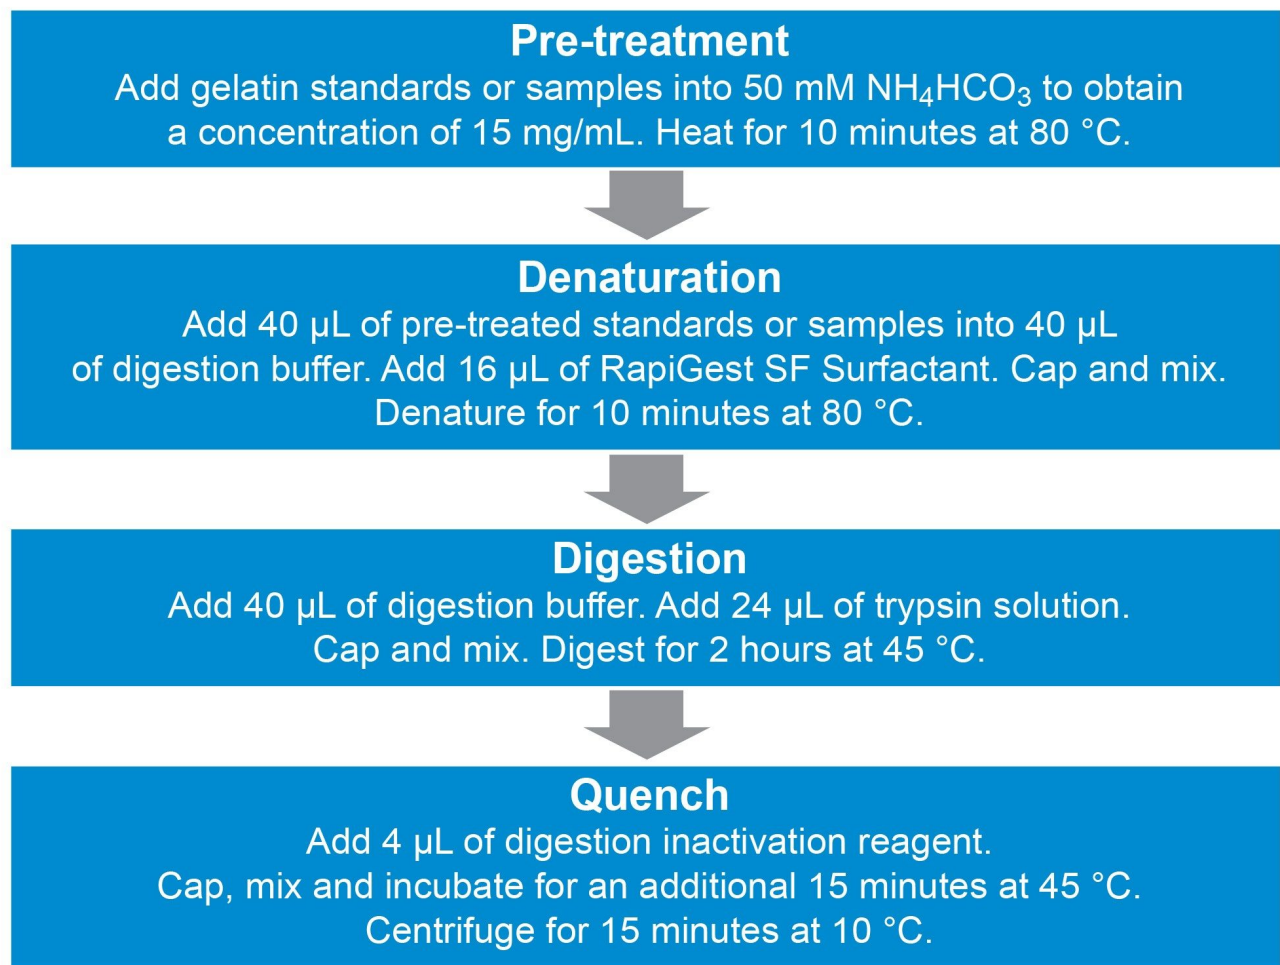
Pre-treatment
Add gelatin standards or samples into 50 mM $NH_4HCO_3$ to obtain a concentration of 15 mg/mL. Heat for 10 minutes at 80 °C.

Denaturation
Add 40 µL of pre-treated standards or samples into 40 µL of digestion buffer. Add 16 µL of RapiGest SF Surfactant. Cap and mix. Denature for 10 minutes at 80 °C.

Digestion
Add 40 µL of digestion buffer. Add 24 µL of trypsin solution. Cap and mix. Digest for 2 hours at 45 °C.

Quench
Add 4 µL of digestion inactivation reagent. Cap, mix and incubate for an additional 15 minutes at 45 °C. Centrifuge for 15 minutes at 10 °C.